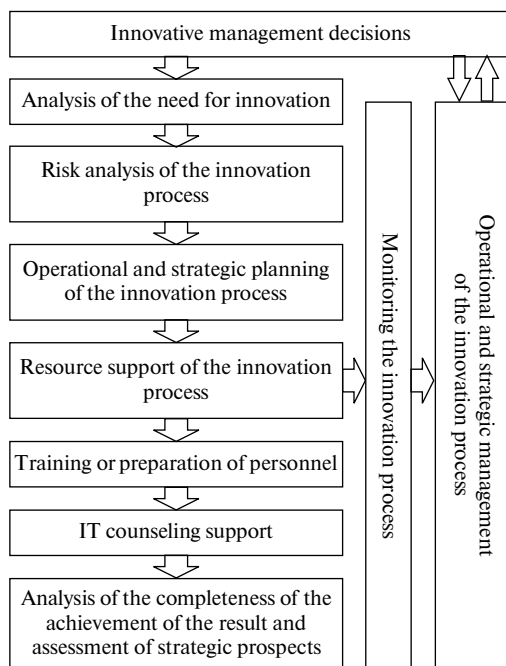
Innovative management decisions

Analysis of the need for innovation

Risk analysis of the innovation process

Operational and strategic planning of the innovation process

Resource support of the innovation process

Training or preparation of personnel

IT counseling support

Analysis of the completeness of the achievement of the result and assessment of strategic prospects

Monitoring the innovation process

Operational and strategic management of the innovation process